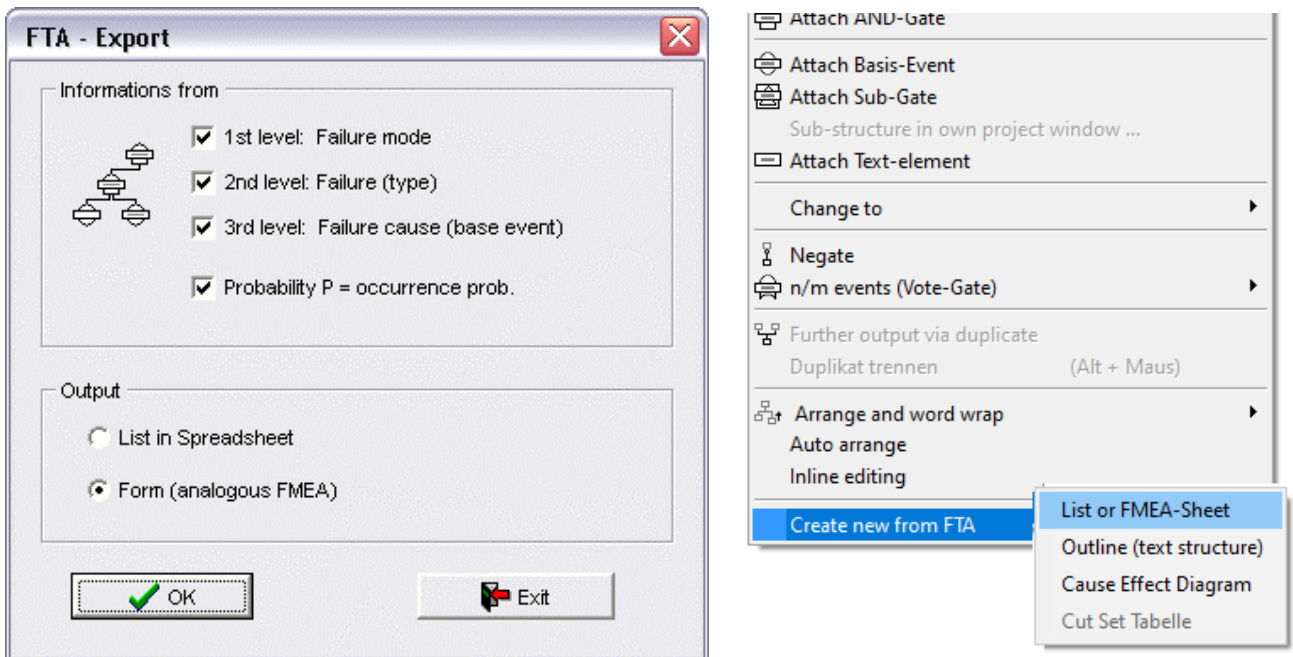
FTA - Export

Informations from

1st level: Failure mode

2nd level: Failure (type)

3rd level: Failure cause (base event)

Probability P = occurrence prob.

Output

List in Spreadsheet

Form (analogous FMEA)

OK

Exit

Attach AND-Gate

Attach Basis-Event

Attach Sub-Gate

Sub-structure in own project window ...

Attach Text-element

Change to

Negate

n/m events (Vote-Gate)

Further output via duplicate

Duplikat trennen (Alt + Maus)

Arrange and word wrap

Auto arrange

Inline editing

Create new from FTA

List or FMEA-Sheet

Outline (text structure)

Cause Effect Diagram

Cut Set Tabelle